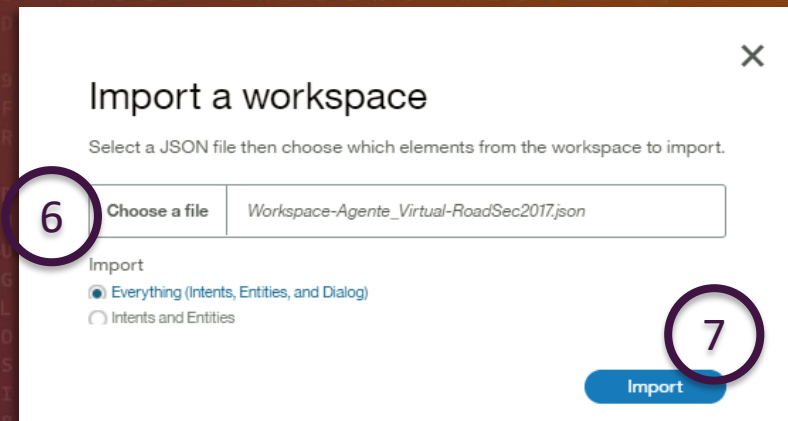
×

Import a workspace

Select a JSON file then choose which elements from the workspace to import.

6

Choose a file | Workspace-Agente_Virtual-RoadSec2017.json

Import

Everything (Intents, Entities, and Dialog)

Intents and Entities

7

Import